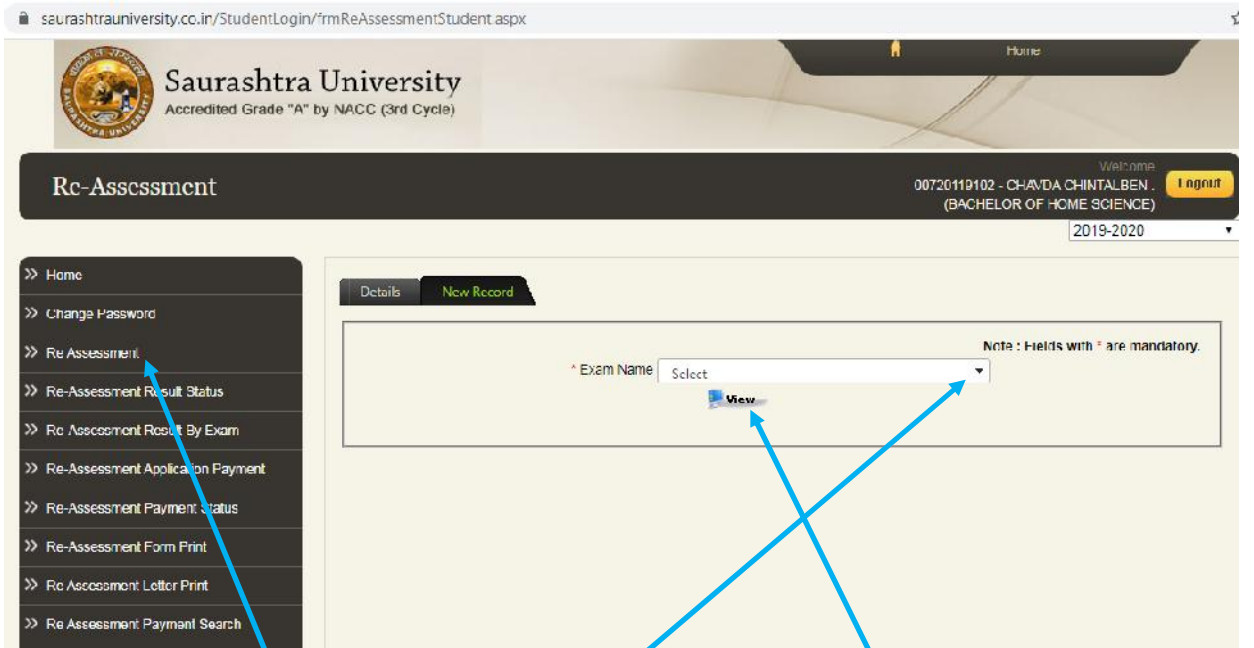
saurashtrauniversity.co.in/StudentLogin/frmReAssessmentStudent.aspx

Home

Saurashtra University
Accredited Grade "A" by NACC (3rd Cycle)

Re-Assessment

Welcome
00720119102 - CHAVDA CHINTALBEN .
(BACHELOR OF HOME SCIENCE)

Logout

2019-2020

» Home
» Change Password
» Re Assessment
» Re-Assessment Result Status
» Re Assessment Result By Exam
» Re-Assessment Application Payment
» Re-Assessment Payment Status
» Re-Assessment Form Print
» Re Assessment Letter Print
» Re Assessment Payment Search

Details | New Record

Note : Fields with * are mandatory.

* Exam Name Select

View